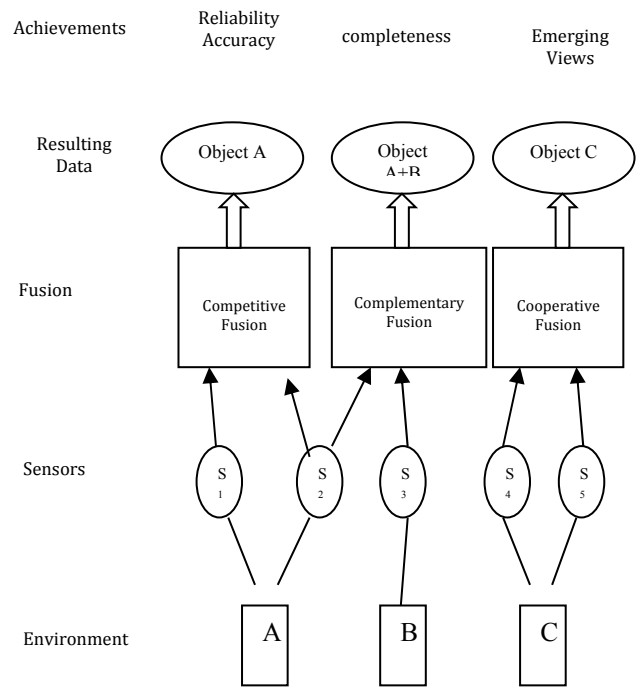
Achievements

Reliability Accuracy

completeness

Emerging Views

Resulting Data

Object A

Object A+B

Object C

Fusion

Competitive Fusion

Complementary Fusion

Cooperative Fusion

Sensors

S 1

S 2

S 3

S 4

S 5

Environment

A

B

C